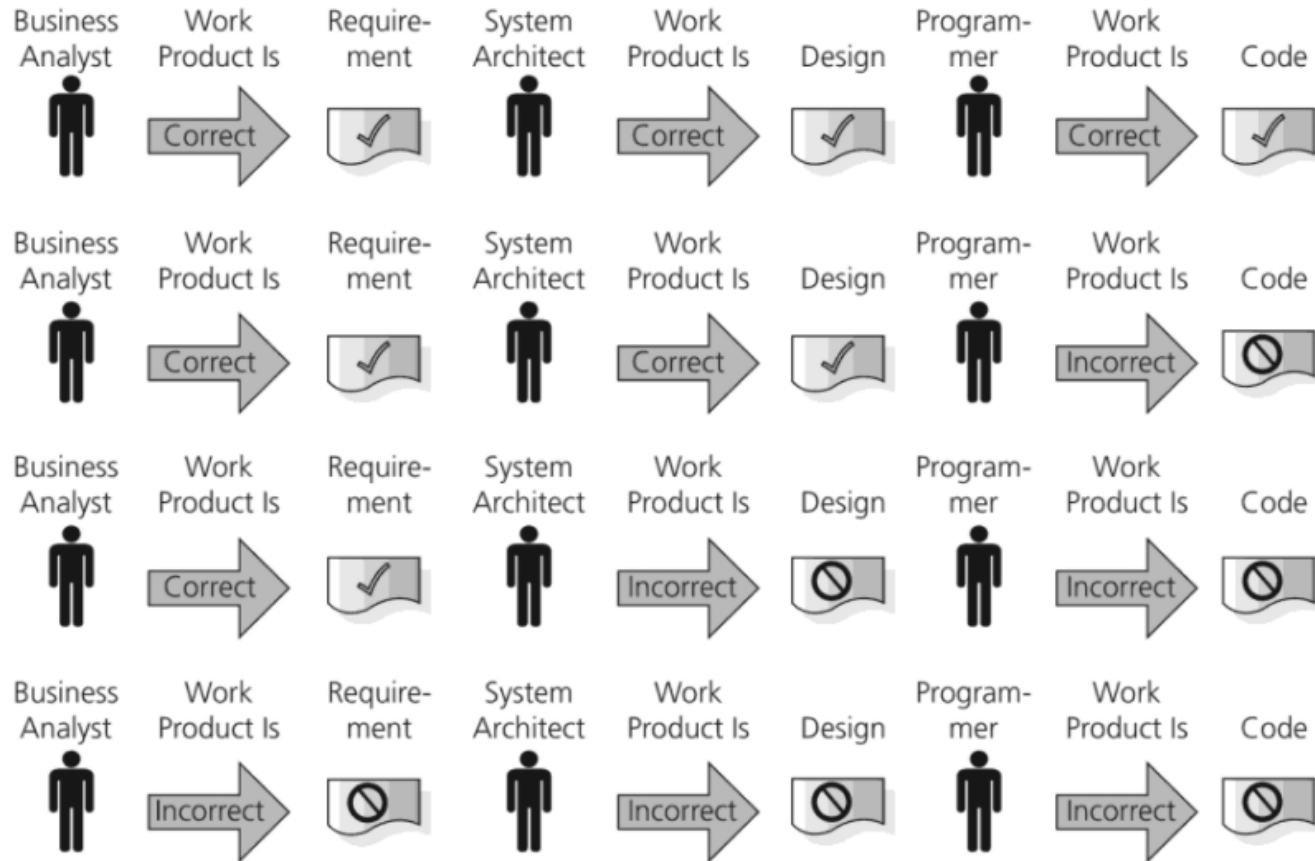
Business Analyst | Work Product Is | Requirement | System Architect | Work Product Is | Design | Programmer | Work Product Is | Code

Correct | Correct | Correct

Business Analyst | Work Product Is | Requirement | System Architect | Work Product Is | Design | Programmer | Work Product Is | Code

Correct | Correct | Incorrect

Business Analyst | Work Product Is | Requirement | System Architect | Work Product Is | Design | Programmer | Work Product Is | Code

Correct | Incorrect | Incorrect

Business Analyst | Work Product Is | Requirement | System Architect | Work Product Is | Design | Programmer | Work Product Is | Code

Incorrect | Incorrect | Incorrect